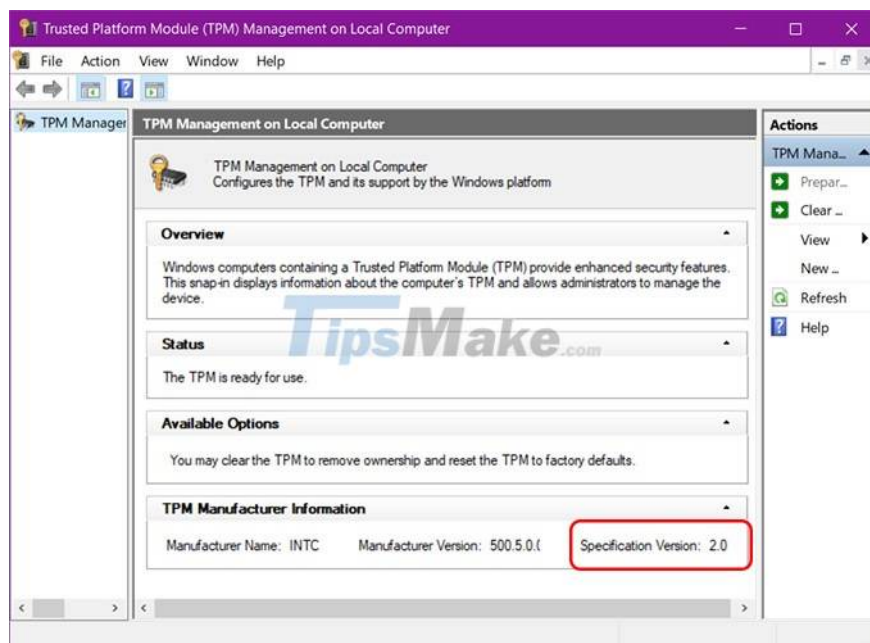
Trusted Platform Module (TPM) Management on Local Computer

File Action View Window Help

TPM Manager

TPM Management on Local Computer

TPM Management on Local Computer
Configures the TPM and its support by the Windows platform

Overview

Windows computers containing a Trusted Platform Module (TPM) provide enhanced security features. This snap-in displays information about the computer's TPM and allows administrators to manage the device.

TipsMake.com

Status

The TPM is ready for use.

Available Options

You may clear the TPM to remove ownership and reset the TPM to factory defaults.

TPM Manufacturer Information

Manufacturer Name: INTC Manufacturer Version: 500.5.0.( Specification Version: 2.0

Actions

TPM Mana...

Prepar...

Clear ...

View

New ...

Refresh

Help